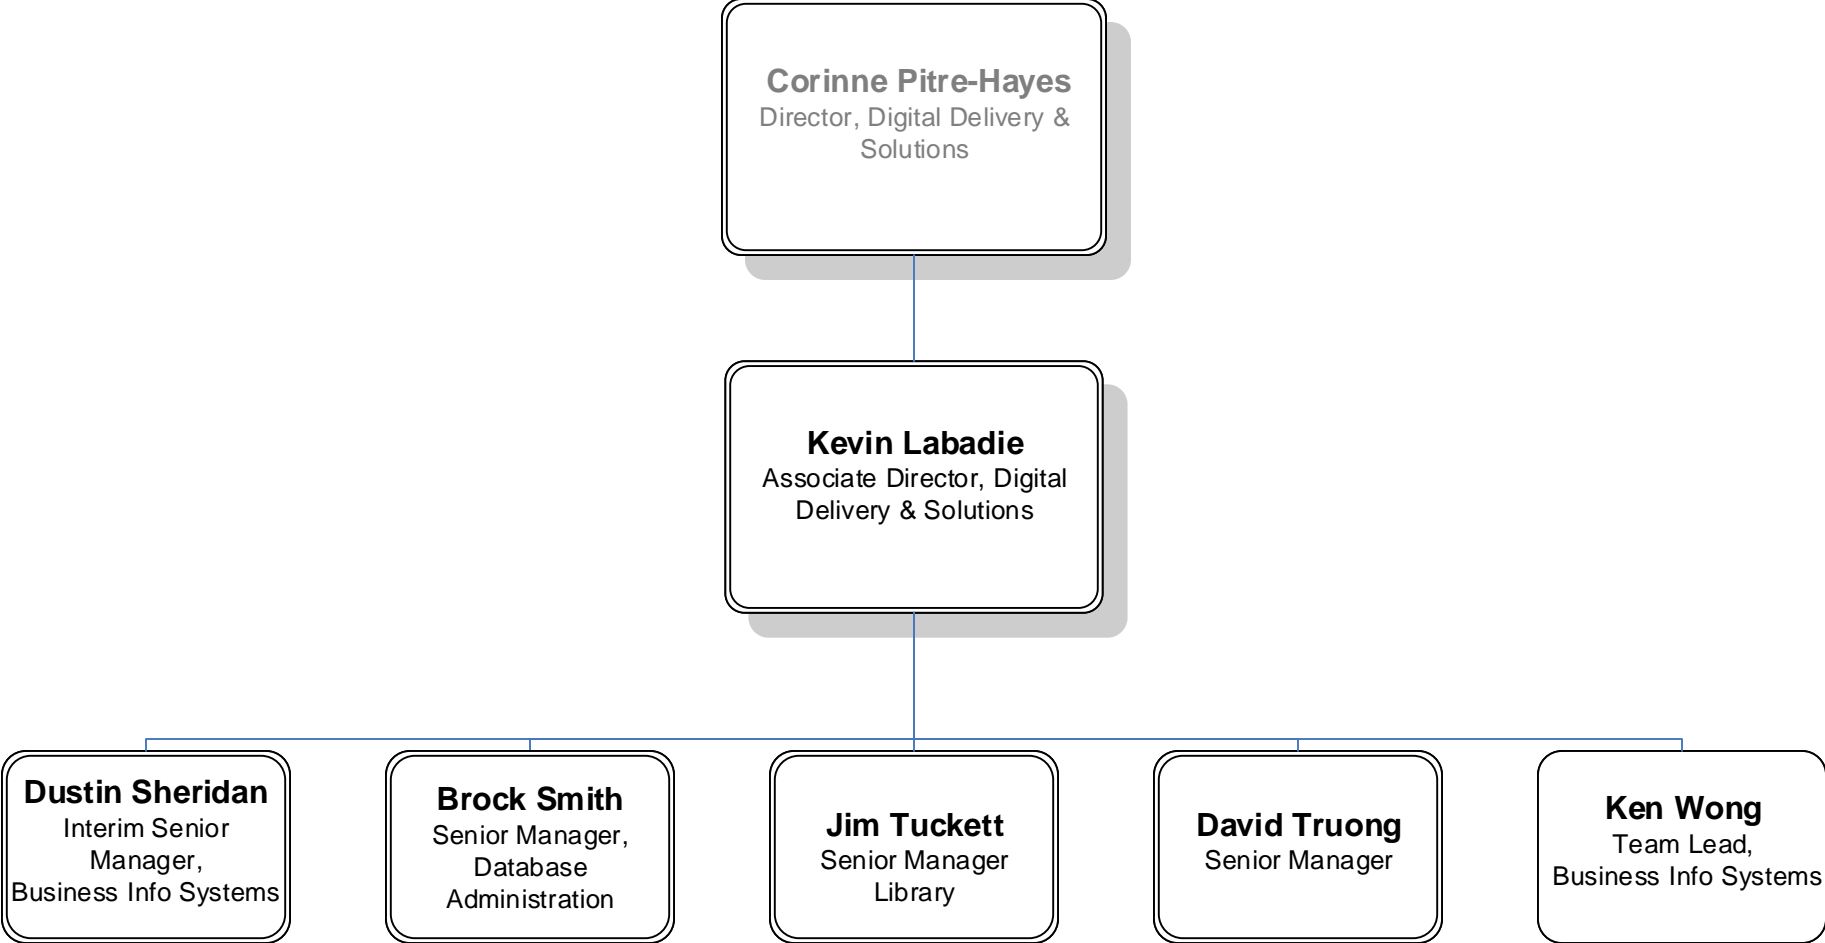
Corinne Pitre-Hayes
Director, Digital Delivery & Solutions

Kevin Labadie
Associate Director, Digital Delivery & Solutions

Dustin Sheridan
Interim Senior Manager, Business Info Systems

Brock Smith
Senior Manager, Database Administration

Jim Tuckett
Senior Manager Library

David Truong
Senior Manager

Ken Wong
Team Lead, Business Info Systems